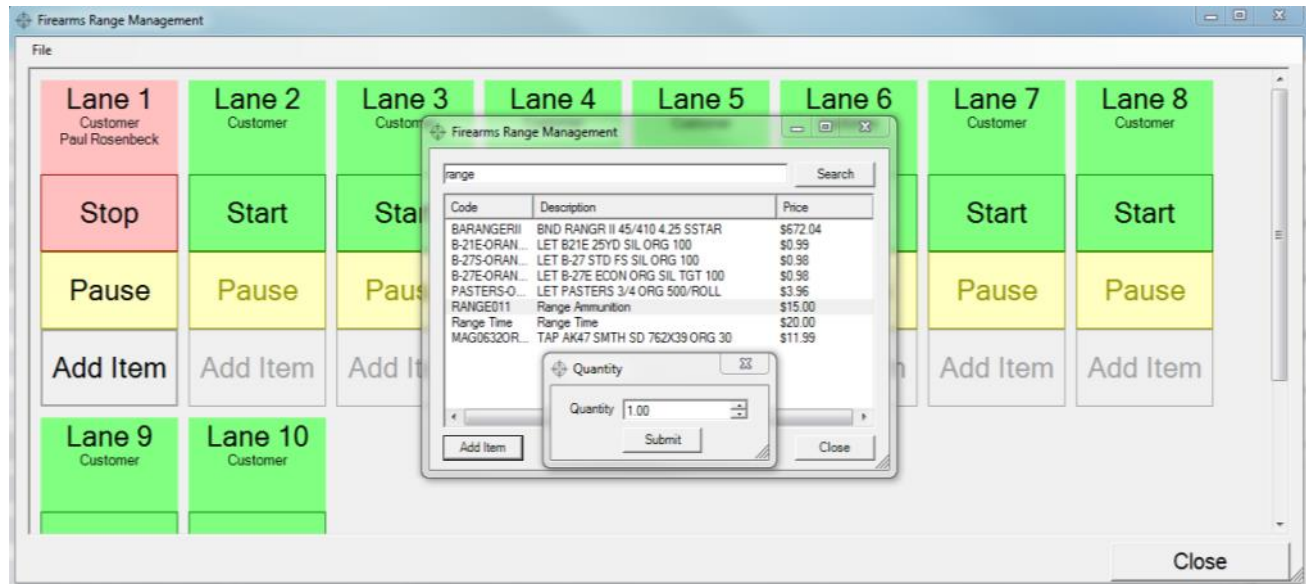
Firearms Range Management

File

Lane 1
Customer
Paul Rosenbeck

Lane 2
Customer

Lane 3
Custom

Lane 4

Lane 5
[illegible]

Lane 6

Lane 7
Customer

Lane 8
Customer

Stop

Start

Star

Start

Start

Pause

Pause

Paus

Pause

Pause

Add Item

Add Item

Add It

n

Add Item

Add Item

Lane 9
Customer

Lane 10
Customer

Firearms Range Management

range

Search

| Code | Description | Price |
|---|---|---|
| BARANGERII | BND RANGR II 45/410 4.25 SSTAR | $672.04 |
| B-21E-ORAN... | LET B21E 25YD SIL ORG 100 | $0.99 |
| B-27S-ORAN... | LET B-27 STD FS SIL ORG 100 | $0.98 |
| B-27E-ORAN... | LET B-27E ECON ORG SIL TGT 100 | $0.98 |
| PASTERS-O... | LET PASTERS 3/4 ORG 500/ROLL | $3.96 |
| RANGE011 | Range Ammunition | $15.00 |
| Range Time | Range Time | $20.00 |
| MAG0632OR... | TAP AK47 SMTH SD 762X39 ORG 30 | $11.99 |

Add Item

Close

Quantity

Quantity 1.00

Submit

Close